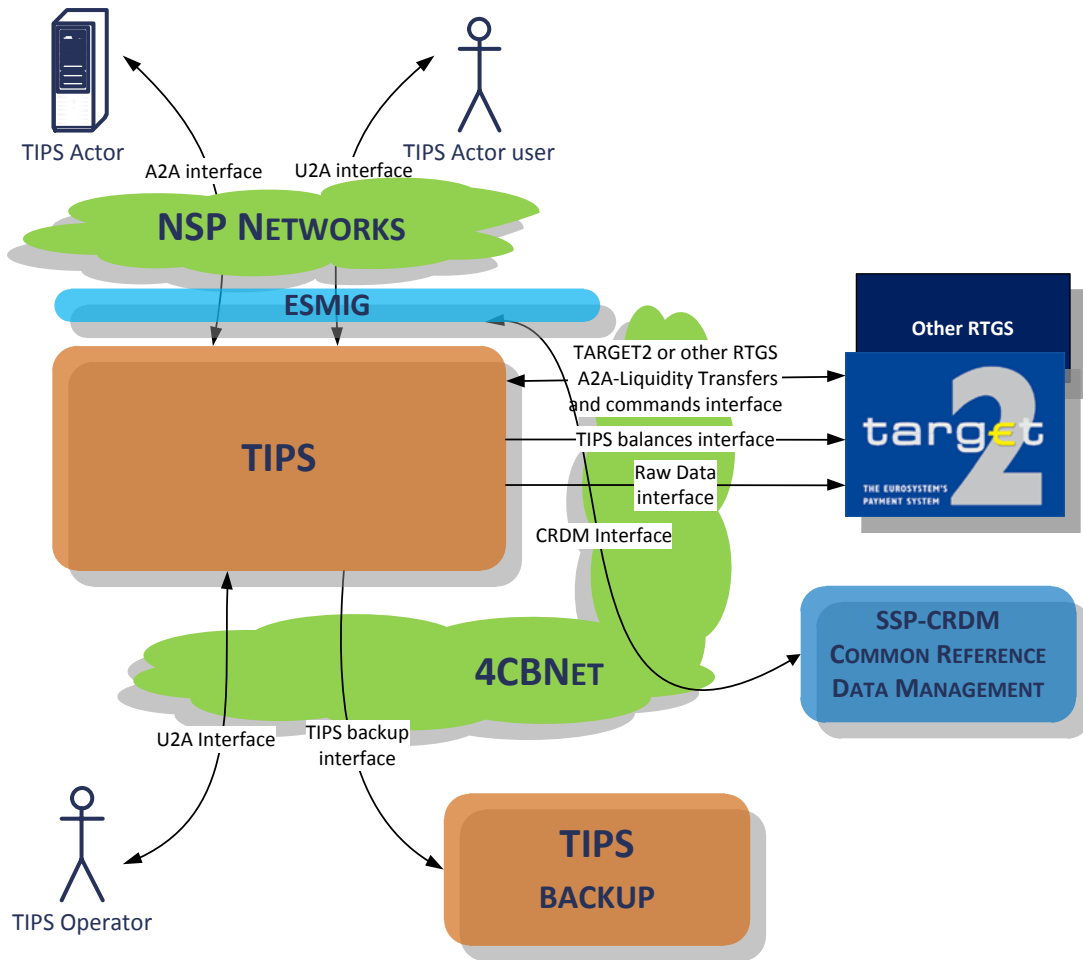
TIPS Actor

TIPS Actor user

A2A interface

U2A interface

NSP NETWORKS

ESMIG

Other RTGS

TARGET2 or other RTGS A2A-Liquidity Transfers and commands interface

TIPS

TIPS balances interface

target2

THE EUROSYSTEM'S PAYMENT SYSTEM

Raw Data interface

CRDM Interface

SSP-CRDM COMMON REFERENCE DATA MANAGEMENT

4CBNET

U2A Interface

TIPS backup interface

TIPS Operator

TIPS BACKUP